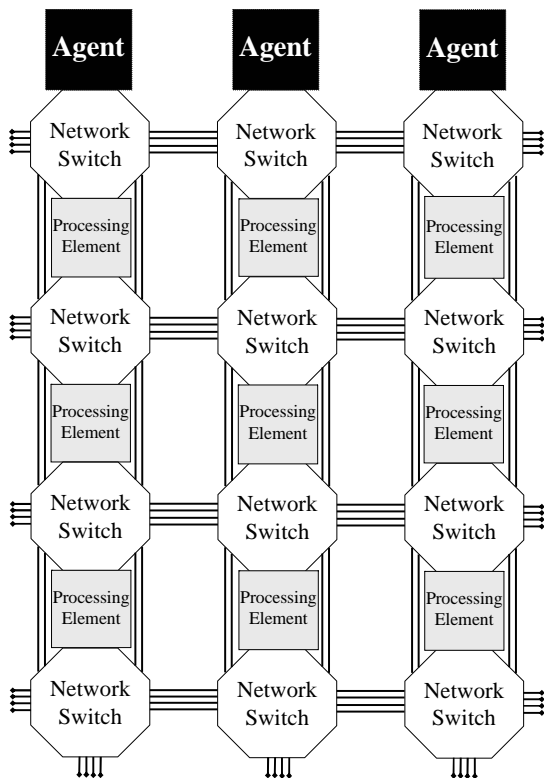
Agent
Agent
Agent

Network Switch
Network Switch
Network Switch

Processing Element
Processing Element
Processing Element

Network Switch
Network Switch
Network Switch

Processing Element
Processing Element
Processing Element

Network Switch
Network Switch
Network Switch

Processing Element
Processing Element
Processing Element

Network Switch
Network Switch
Network Switch